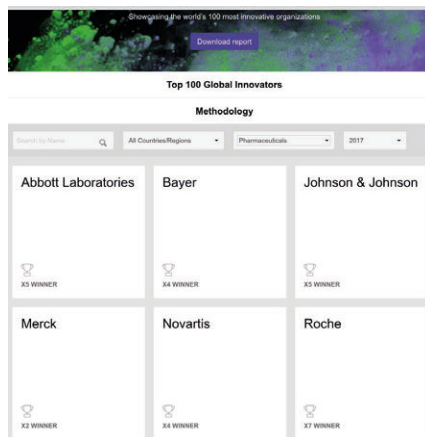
Showcasing the world's 100 most innovative organizations

Download report

Top 100 Global Innovators

Methodology

Search by Name

All Countries/Regions

Pharmaceuticals

2017

Abbott Laboratories

X5 WINNER

Bayer

X4 WINNER

Johnson & Johnson

X5 WINNER

Merck

X2 WINNER

Novartis

X4 WINNER

Roche

X7 WINNER